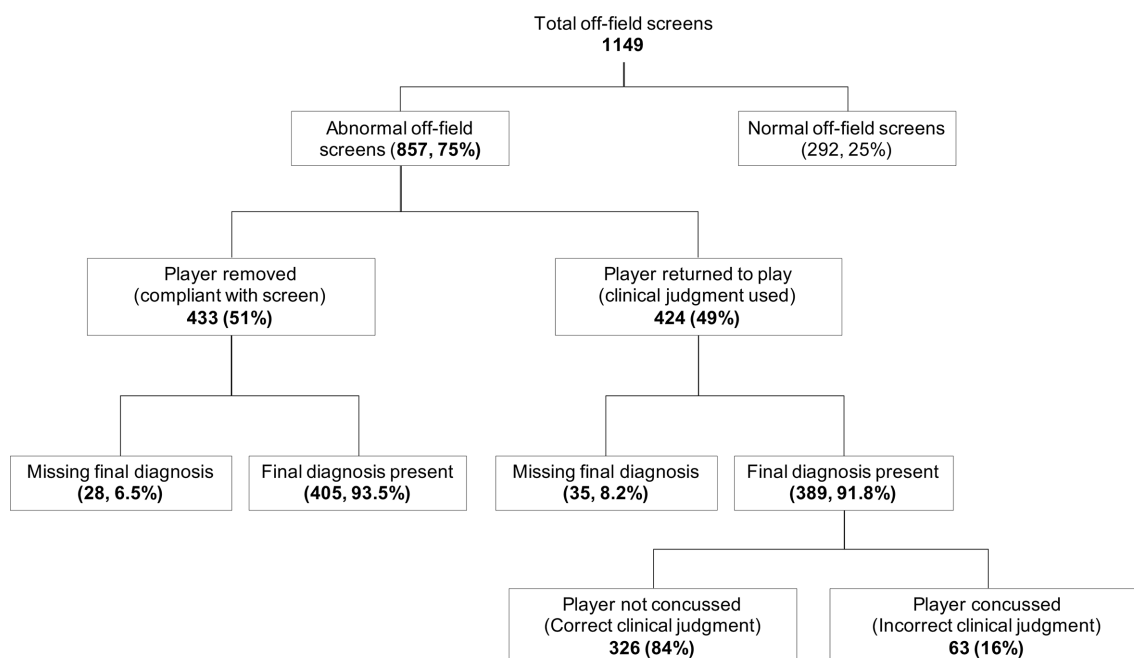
Total off-field screens
1149

Abnormal off-field screens (857, 75%)

Normal off-field screens (292, 25%)

Player removed (compliant with screen)
433 (51%)

Player returned to play (clinical judgment used)
424 (49%)

Missing final diagnosis
(28, 6.5%)

Final diagnosis present
(405, 93.5%)

Missing final diagnosis
(35, 8.2%)

Final diagnosis present
(389, 91.8%)

Player not concussed (Correct clinical judgment)
326 (84%)

Player concussed (Incorrect clinical judgment)
63 (16%)